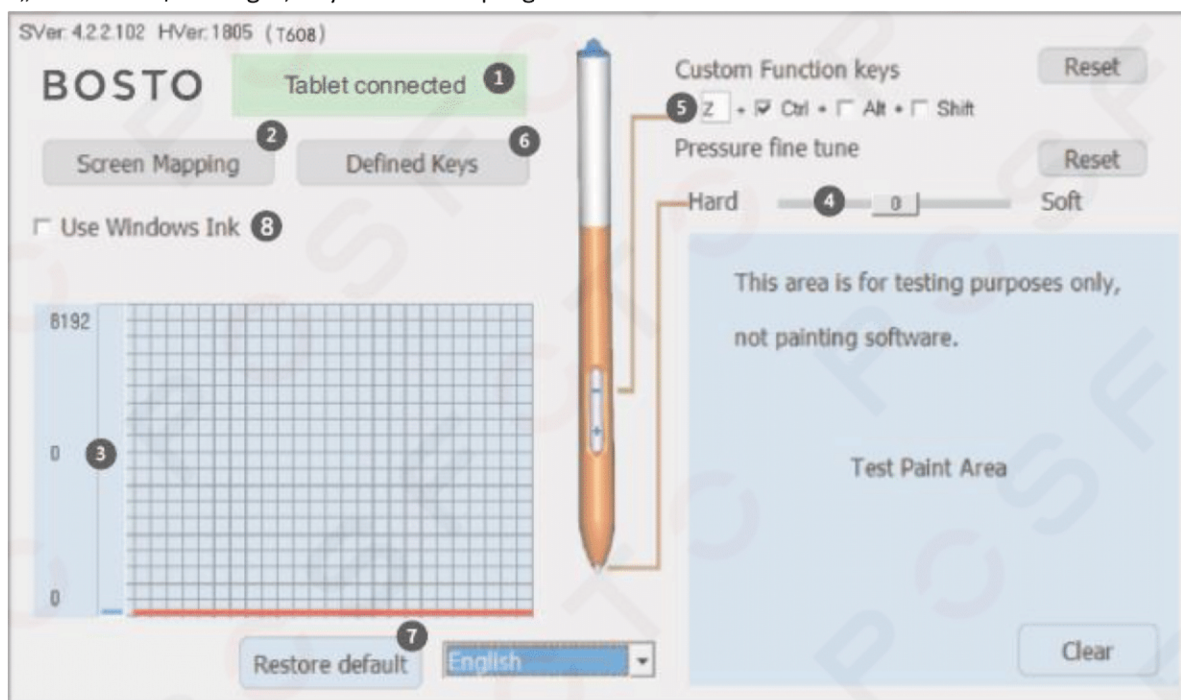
SVer: 4.2.2.102 HVer: 1805 (T608)

BOSTO

Tablet connected 1

Custom Function keys

Reset

5 Z + ☑ Ctrl + ☐ Alt + ☐ Shift

Pressure fine tune

Reset

2 Screen Mapping

6 Defined Keys

Hard 4 0 Soft

☐ Use Windows Ink 8

This area is for testing purposes only, not painting software.

8192

0 3

Test Paint Area

0

7 Restore default

English

Clear